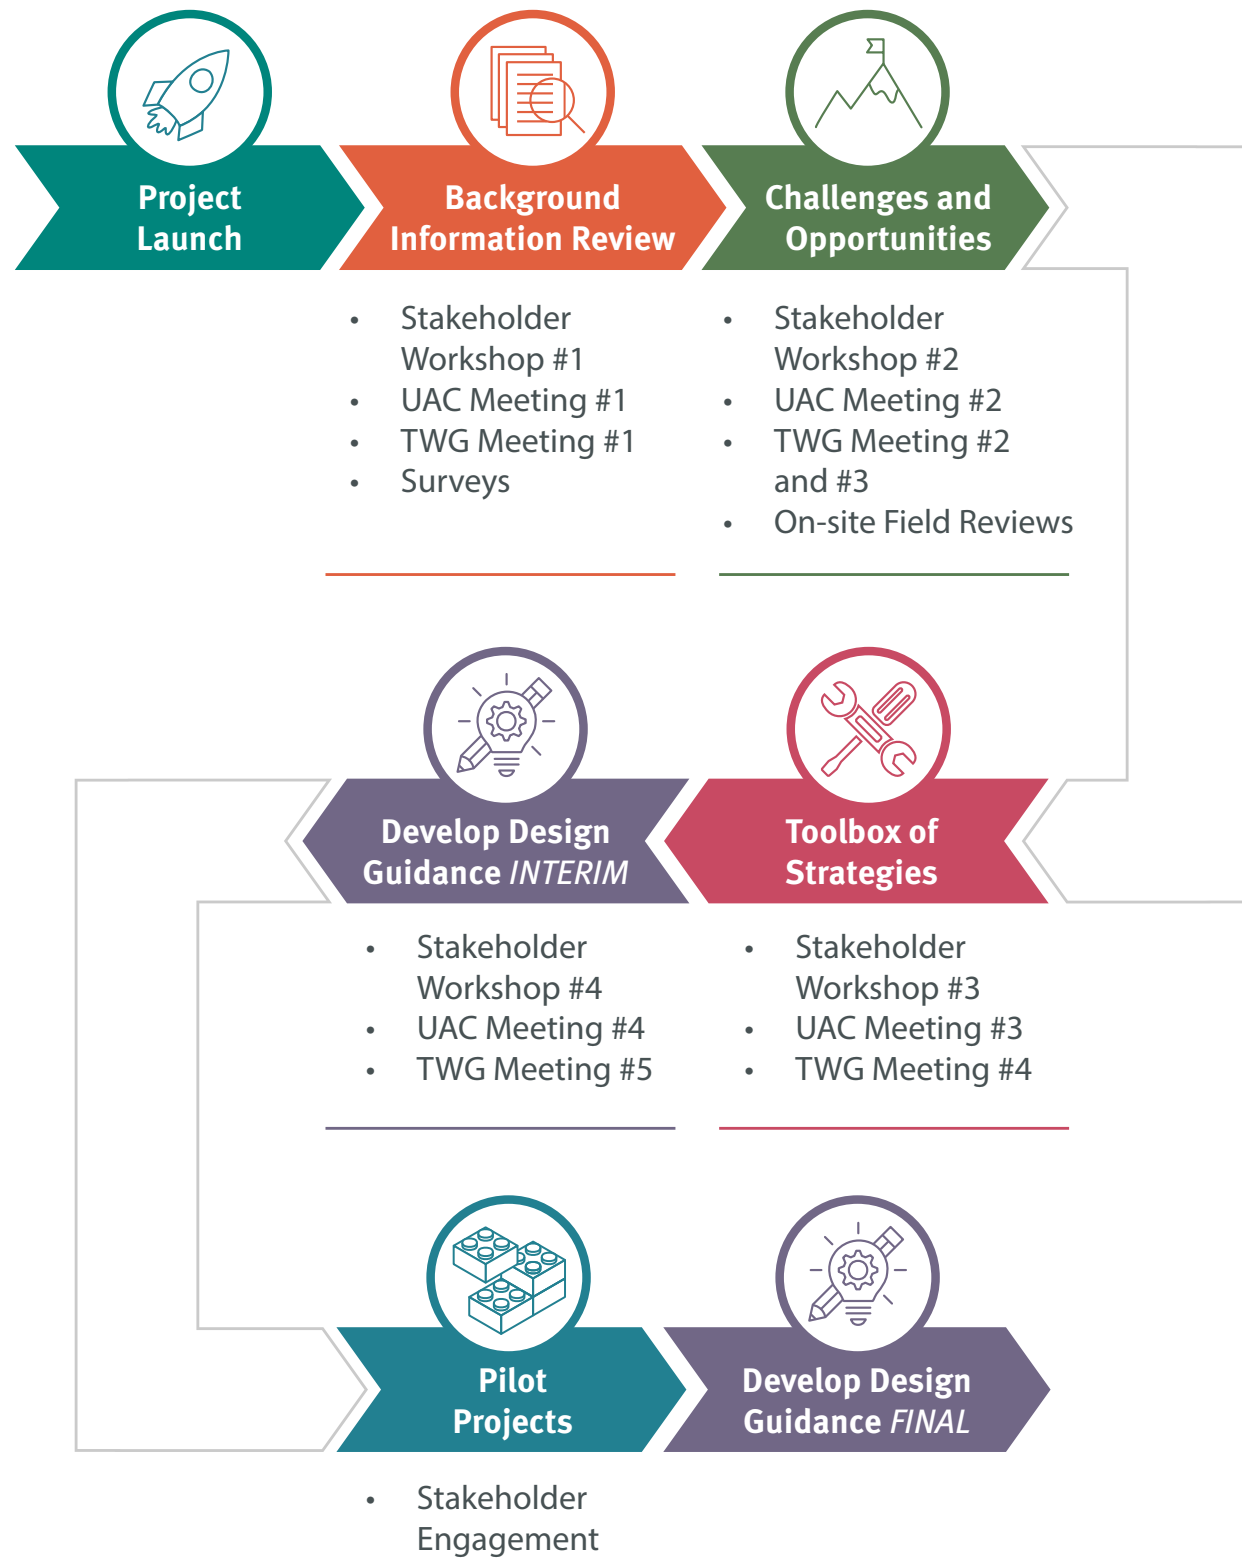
Project Launch

Background Information Review

- Stakeholder Workshop #1
- UAC Meeting #1
- TWG Meeting #1
- Surveys

Challenges and Opportunities

- Stakeholder Workshop #2
- UAC Meeting #2
- TWG Meeting #2 and #3
- On-site Field Reviews

Develop Design Guidance *INTERIM*

- Stakeholder Workshop #4
- UAC Meeting #4
- TWG Meeting #5

Toolbox of Strategies

- Stakeholder Workshop #3
- UAC Meeting #3
- TWG Meeting #4

Pilot Projects

- Stakeholder Engagement

Develop Design Guidance *FINAL*